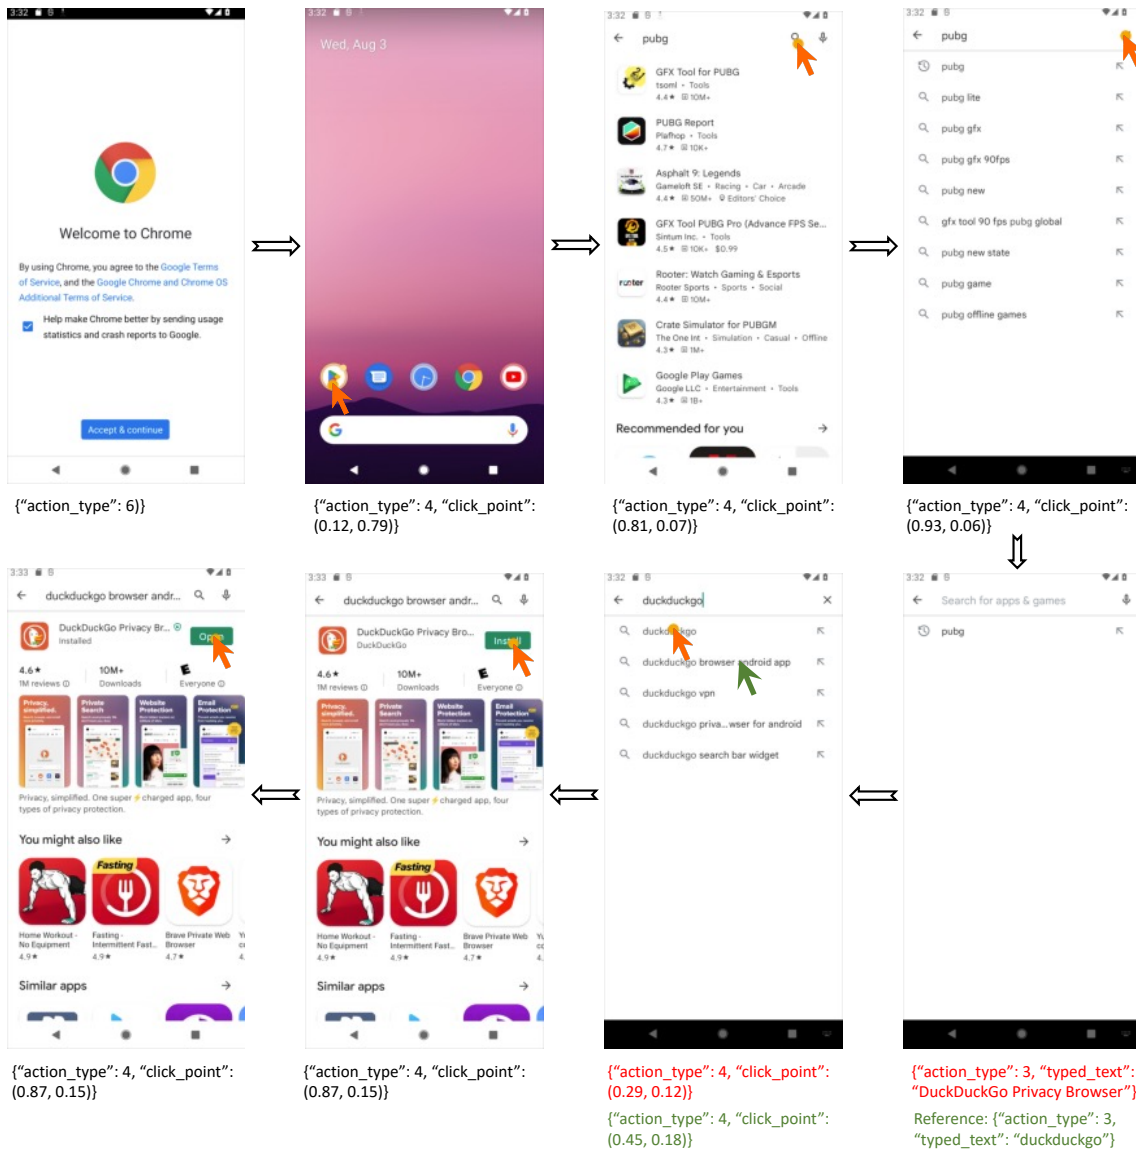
3:32

Welcome to Chrome

By using Chrome, you agree to the Google Terms of Service, and the Google Chrome and Chrome OS Additional Terms of Service.

Help make Chrome better by sending usage statistics and crash reports to Google.

Accept & continue

{"action_type": 6)}

3:32

Wed, Aug 3

{"action_type": 4, "click_point": (0.12, 0.79)}

3:32

pubg

GFX Tool for PUBG
tsoml • Tools
4.4★ 10M+

PUBG Report
Plathop • Tools
4.7★ 10K+

Asphalt 9: Legends
Gameloft SE • Racing • Car • Arcade
4.4★ 50M+ Editors' Choice

GFX Tool PUBG Pro (Advance FPS Se...
Sintum Inc. • Tools
4.5★ 10K+ $0.99

Rooter: Watch Gaming & Esports
Rooter Sports • Sports • Social
4.4★ 10M+

Crate Simulator for PUBGM
The One Int • Simulation • Casual • Offline
4.3★ 1M+

Google Play Games
Google LLC • Entertainment • Tools
4.3★ 1B+

Recommended for you

{"action_type": 4, "click_point": (0.81, 0.07)}

3:32

pubg

pubg
pubg lite
pubg gfx
pubg gfx 90fps
pubg new
gfx tool 90 fps pubg global
pubg new state
pubg game
pubg offline games

{"action_type": 4, "click_point": (0.93, 0.06)}

3:32

Search for apps & games

pubg

{"action_type": 3, "typed_text": "DuckDuckGo Privacy Browser"}

Reference: {"action_type": 3, "typed_text": "duckduckgo"}

3:32

duckduckgo

duckduckgo
duckduckgo browser android app
duckduckgo vpn
duckduckgo priva...wser for android
duckduckgo search bar widget

{"action_type": 4, "click_point": (0.29, 0.12)}

{"action_type": 4, "click_point": (0.45, 0.18)}

3:33

duckduckgo browser andr...

DuckDuckGo Privacy Bro...
DuckDuckGo

Install

4.6★
1M reviews

10M+
Downloads

Everyone

Privacy, simplified.
Private Search
Website Protection
Email Protection

Privacy, simplified. One super-charged app, four types of privacy protection.

You might also like

Home Workout - No Equipment
4.9★

Fasting - Intermittent Fast...
4.9★

Brave Private Web Browser
4.7★

Similar apps

{"action_type": 4, "click_point": (0.87, 0.15)}

3:33

duckduckgo browser andr...

DuckDuckGo Privacy Br...
Installed

Open

4.6★
1M reviews

10M+
Downloads

Everyone

Privacy, simplified.
Private Search
Website Protection
Email Protection

Privacy, simplified. One super-charged app, four types of privacy protection.

You might also like

Home Workout - No Equipment
4.9★

Fasting - Intermittent Fast...
4.9★

Brave Private Web Browser
4.7★

Similar apps

{"action_type": 4, "click_point": (0.87, 0.15)}